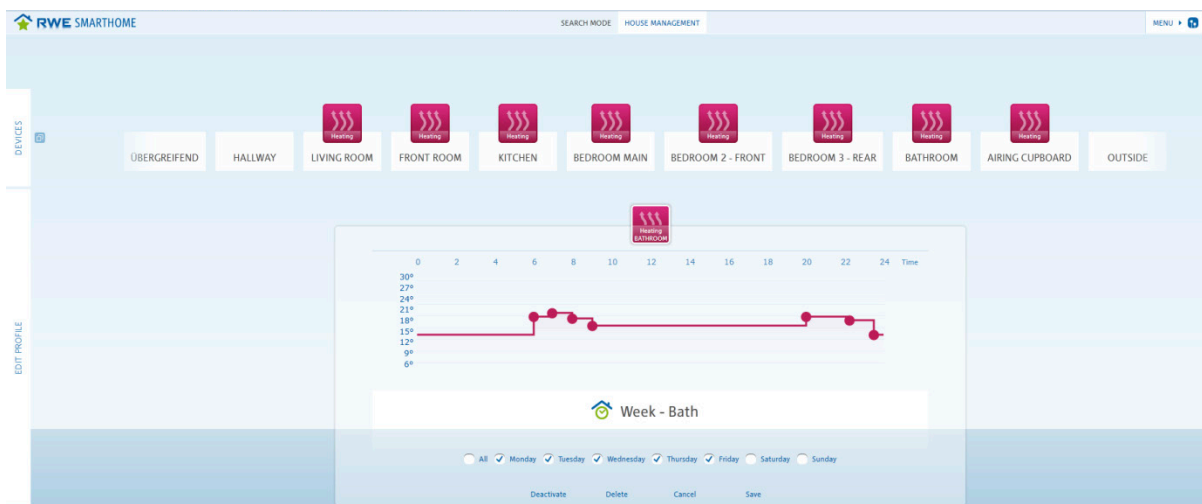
RWE SMARTHOME

SEARCH MODE HOUSE MANAGEMENT

MENU

DEVICES

EDIT PROFILE

Heating Heating Heating Heating Heating Heating Heating Heating

ÜBERGREIFEND HALLWAY LIVING ROOM FRONT ROOM KITCHEN BEDROOM MAIN BEDROOM 2 - FRONT BEDROOM 3 - REAR BATHROOM AIRING CUPBOARD OUTSIDE

Heating BATHROOM

0 2 4 6 8 10 12 14 16 18 20 22 24 Time

30°
27°
24°
21°
18°
15°
12°
9°
6°

Week - Bath

All Monday Tuesday Wednesday Thursday Friday Saturday Sunday

Deactivate Delete Cancel Save